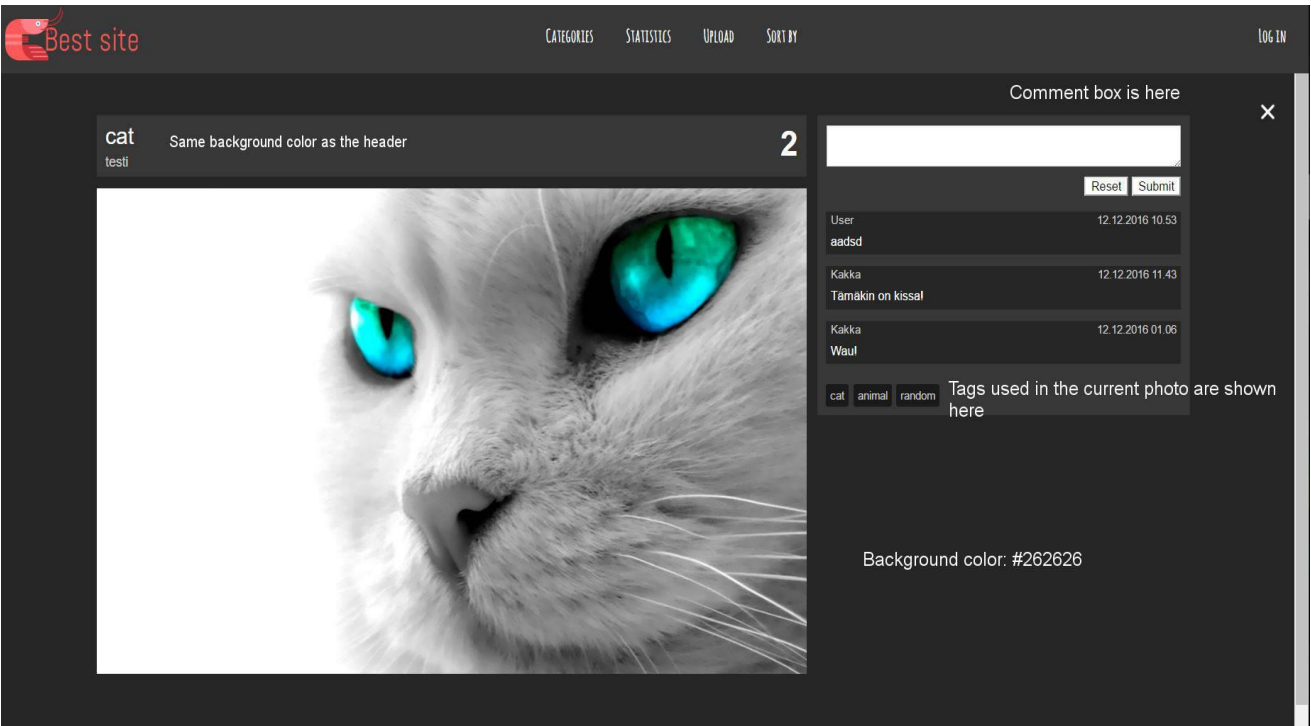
Best site

CATEGORIES STATISTICS UPLOAD SORT BY

LOG IN

Comment box is here

×

cat
testi

Same background color as the header

2

Reset Submit

User 12.12.2016 10.53
aadsd

Kakka 12.12.2016 11.43
Tämäkin on kissa!

Kakka 12.12.2016 01.06
Wau!

cat animal random

Tags used in the current photo are shown here

Background color: #262626